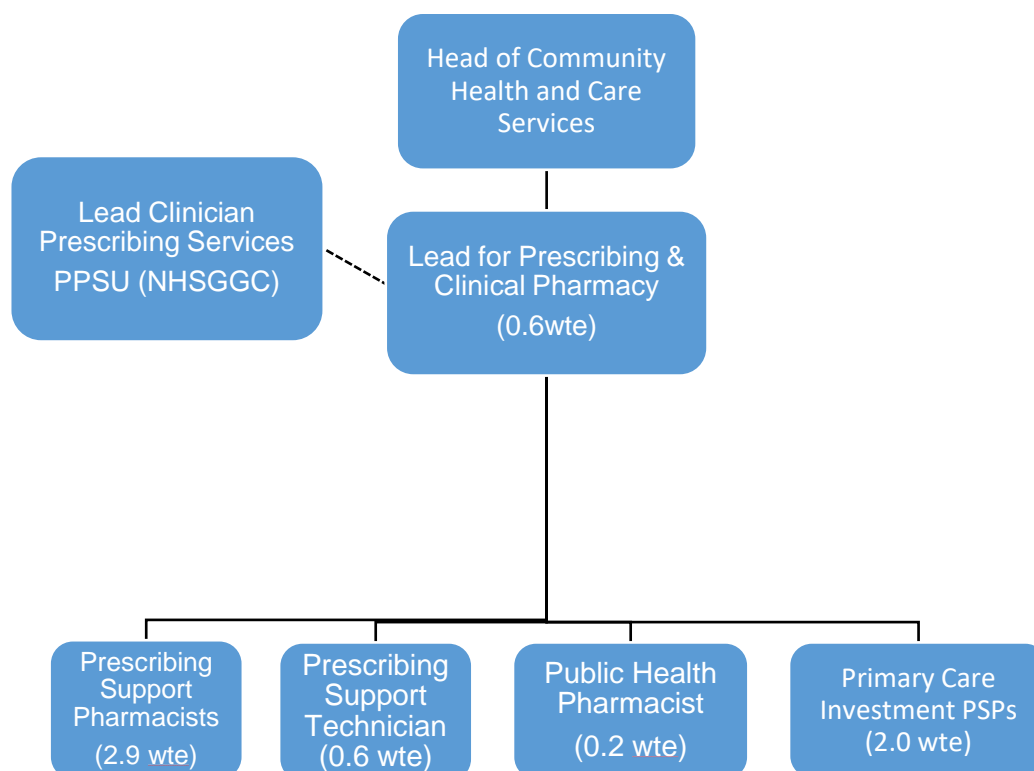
Head of Community Health and Care Services

Lead Clinician Prescribing Services PPSU (NHSGGC)

Lead for Prescribing & Clinical Pharmacy (0.6wte)

Prescribing Support Pharmacists (2.9 wte)

Prescribing Support Technician (0.6 wte)

Public Health Pharmacist (0.2 wte)

Primary Care Investment PSPs (2.0 wte)